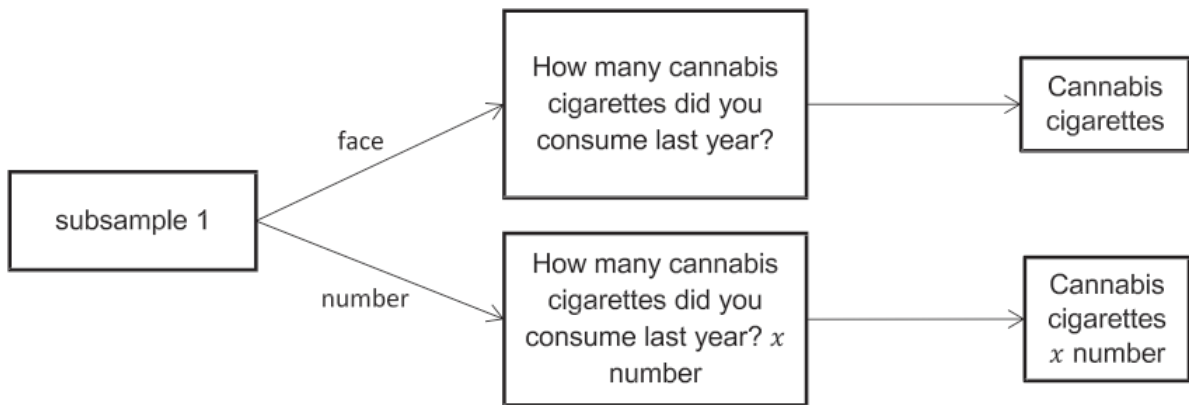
subsample 1

face

How many cannabis cigarettes did you consume last year?

Cannabis cigarettes

number

How many cannabis cigarettes did you consume last year? $x$ number

Cannabis cigarettes $x$ number